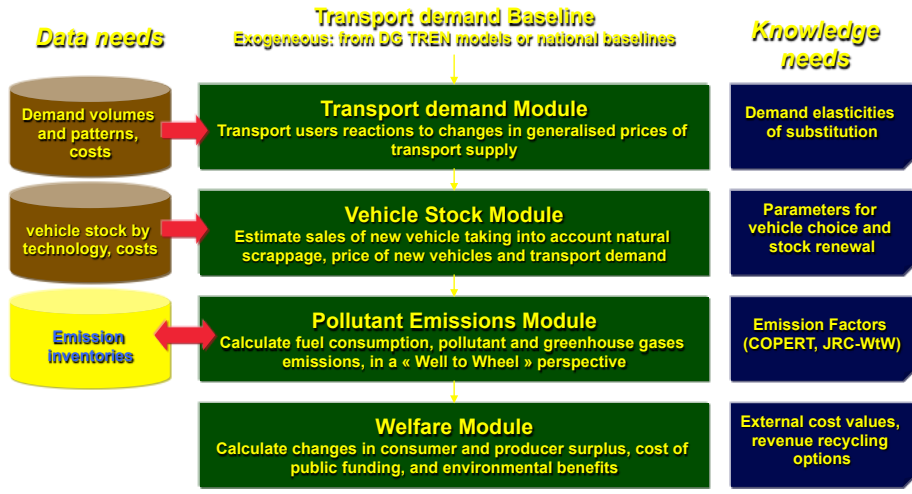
Data needs

Transport demand Baseline
Exogeneous: from DG TREN models or national baselines

Knowledge needs

Demand volumes and patterns, costs

Transport demand Module
Transport users reactions to changes in generalised prices of transport supply

Demand elasticities of substitution

vehicle stock by technology, costs

Vehicle Stock Module
Estimate sales of new vehicle taking into account natural scrappage, price of new vehicles and transport demand

Parameters for vehicle choice and stock renewal

Emission inventories

Pollutant Emissions Module
Calculate fuel consumption, pollutant and greenhouse gases emissions, in a « Well to Wheel » perspective

Emission Factors (COPERT, JRC-WtW)

Welfare Module
Calculate changes in consumer and producer surplus, cost of public funding, and environmental benefits

External cost values, revenue recycling options